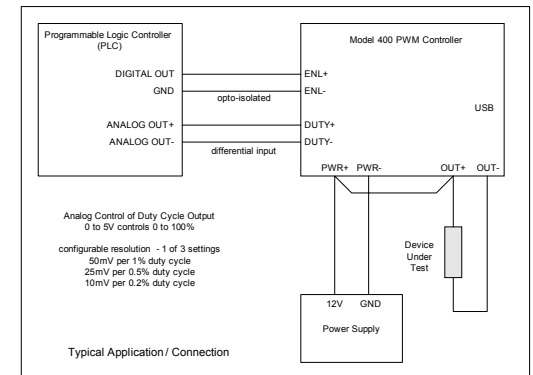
Programmable Logic Controller (PLC)

DIGITAL OUT
GND
ANALOG OUT+
ANALOG OUT-

opto-isolated
differential input

Model 400 PWM Controller

ENL+
ENL-
DUTY+
DUTY-
USB
PWR+ PWR-
OUT+ OUT-

Analog Control of Duty Cycle Output
0 to 5V controls 0 to 100%

configurable resolution - 1 of 3 settings
50mV per 1% duty cycle
25mV per 0.5% duty cycle
10mV per 0.2% duty cycle

Device Under Test

12V GND
Power Supply

Typical Application / Connection